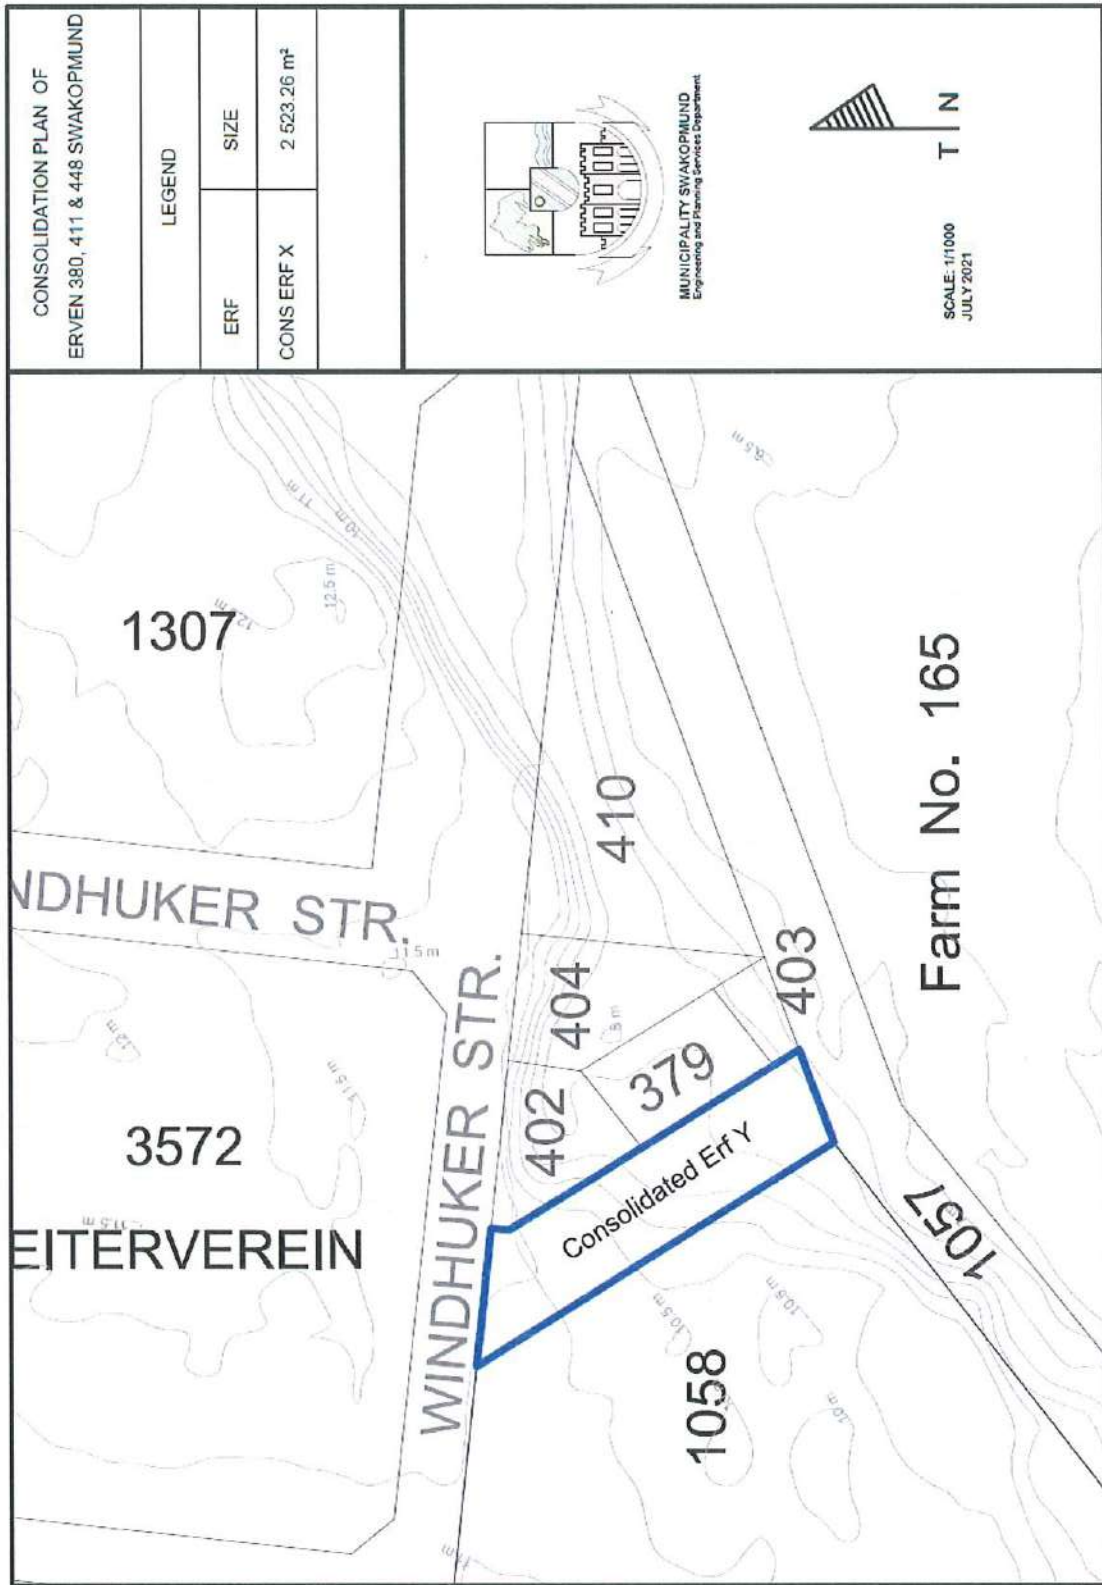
CONSOLIDATION PLAN OF
ERVEN 380, 411 & 448 SWAKOPMUND

LEGEND

| ERF | SIZE |
|---|---|
| CONS ERF X | 2 523.26 m² |

MUNICIPALITY SWAKOPMUND
Engineering and Planning Services Department

T N

SCALE: 1/1000
JULY 2021

1307

12 m

12.5 m

11 m

10 m

11 m

9.5 m

NDHUKER STR.

11.5 m

410

Farm No. 165

404

403

3572

12 m

11.5 m

WINDHUKER STR.

402

379

Consolidated Erf Y

EITERVEREIN

11.5 m

1057

10.5 m

10.5 m

10.5 m

1058

10 m

11 m